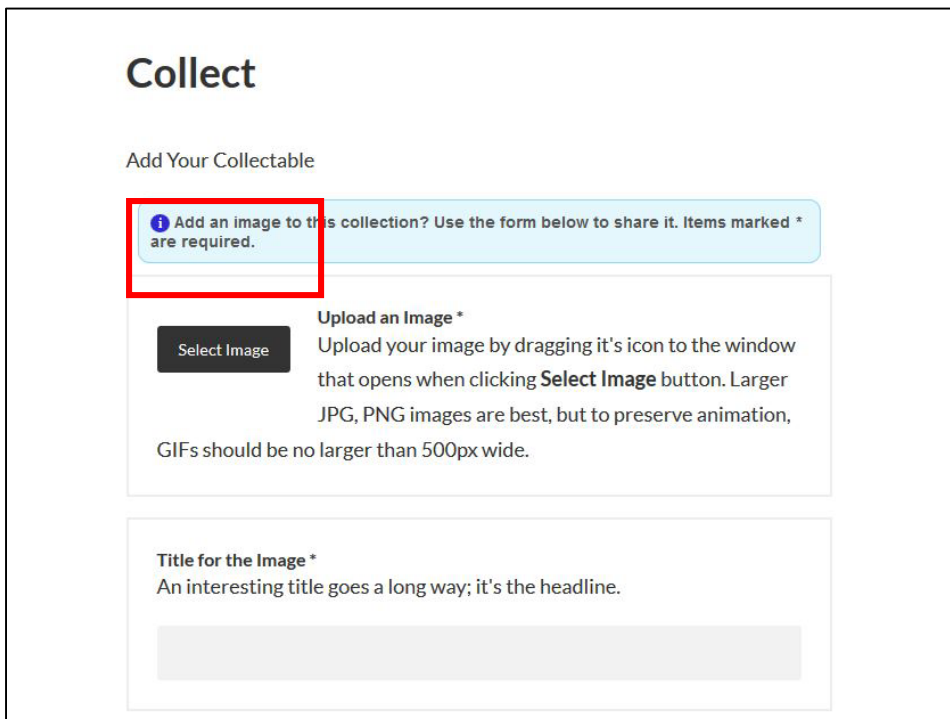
Collect

Add Your Collectable

Add an image to this collection? Use the form below to share it. Items marked * are required.

Select Image

Upload an Image *
Upload your image by dragging it's icon to the window that opens when clicking **Select Image** button. Larger JPG, PNG images are best, but to preserve animation, GIFs should be no larger than 500px wide.

Title for the Image *
An interesting title goes a long way; it's the headline.